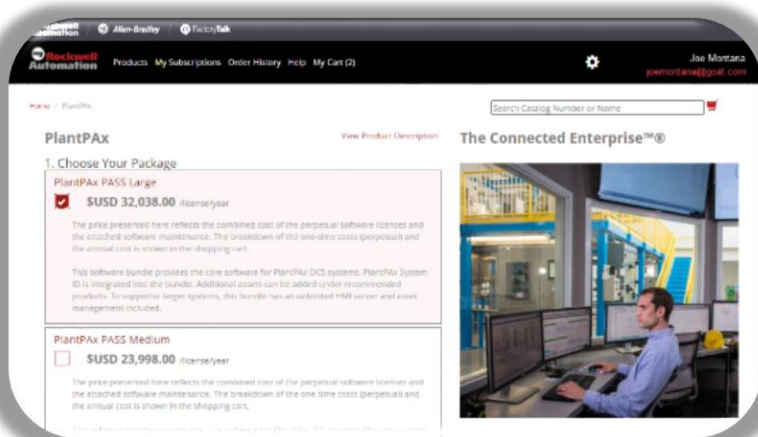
Rockwell Automation | Allen-Bradley | FactoryTalk

Rockwell Automation Products My Subscriptions Order History Help My Cart (2)

Joe Montana
joemontana@goat.com

Home / PlantPAx

Search Catalog Number or Name

PlantPAx

View Product Description

The Connected Enterprise™®

1. Choose Your Package

PlantPAx PASS Large

$USD 32,038.00 /license/year

The price presented here reflects the combined cost of the perpetual software licenses and the attached software maintenance. The breakdown of the one-time costs (perpetual) and the annual cost is shown in the shopping cart.

This software bundle provides the core software for PlantPAx DCS systems. PlantPAx System ID is integrated into the bundle. Additional assets can be added under recommended products. To supporter larger systems, this bundle has an unlimited HMI server and asset management included.

PlantPAx PASS Medium

$USD 23,998.00 /license/year

The price presented here reflects the combined cost of the perpetual software licenses and the attached software maintenance. The breakdown of the one time costs (perpetual) and the annual cost is shown in the shopping cart.

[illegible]